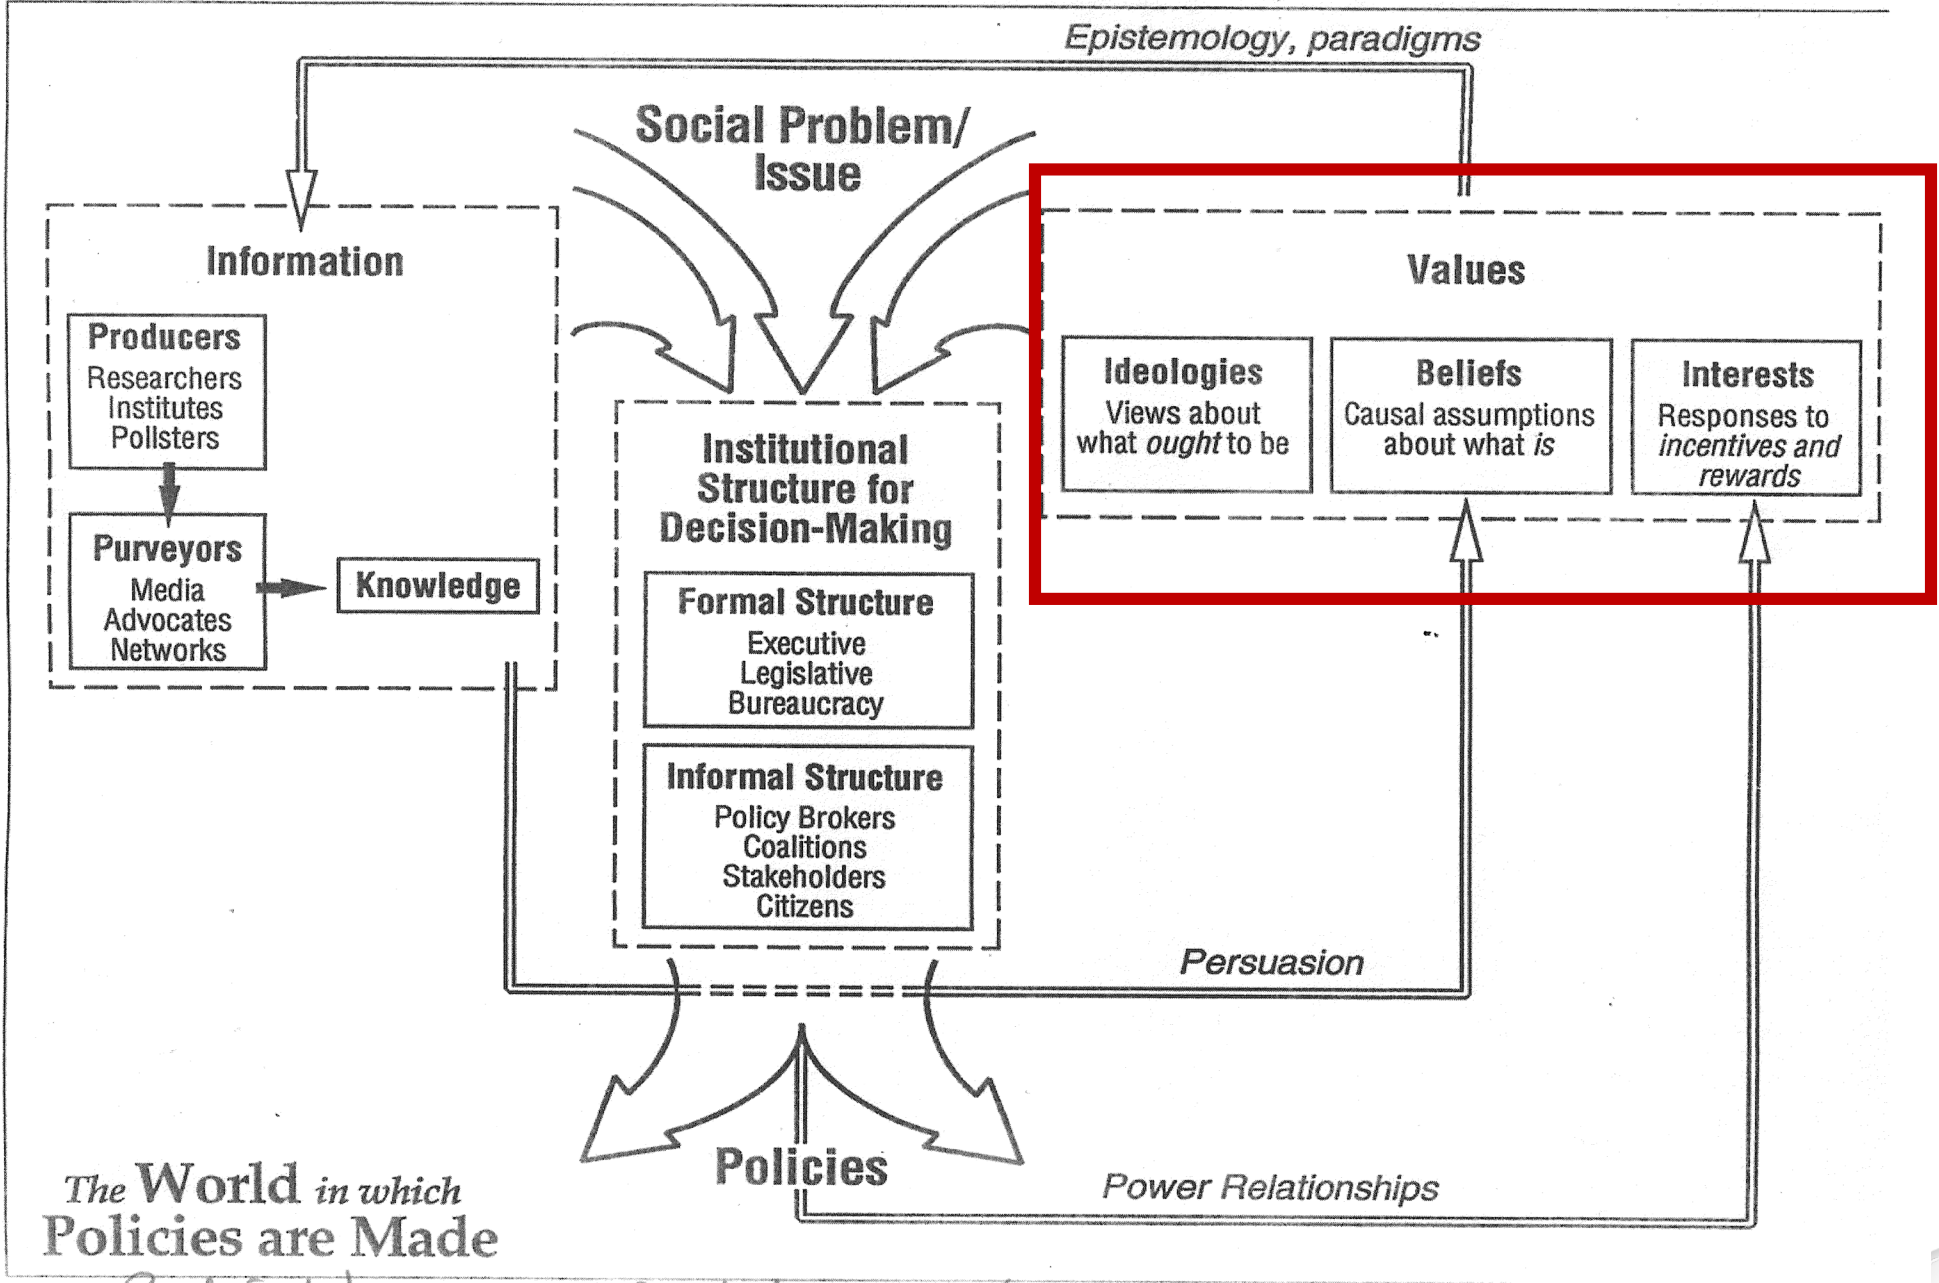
Epistemology, paradigms

Social Problem/ Issue

Information

Producers
Researchers
Institutes
Pollsters

Purveyors
Media
Advocates
Networks

Knowledge

Institutional Structure for Decision-Making

Formal Structure
Executive
Legislative
Bureaucracy

Informal Structure
Policy Brokers
Coalitions
Stakeholders
Citizens

Values

Ideologies
Views about what *ought* to be

Beliefs
Causal assumptions about what *is*

Interests
Responses to *incentives and rewards*

Persuasion

Policies

Power Relationships

The World in which Policies are Made